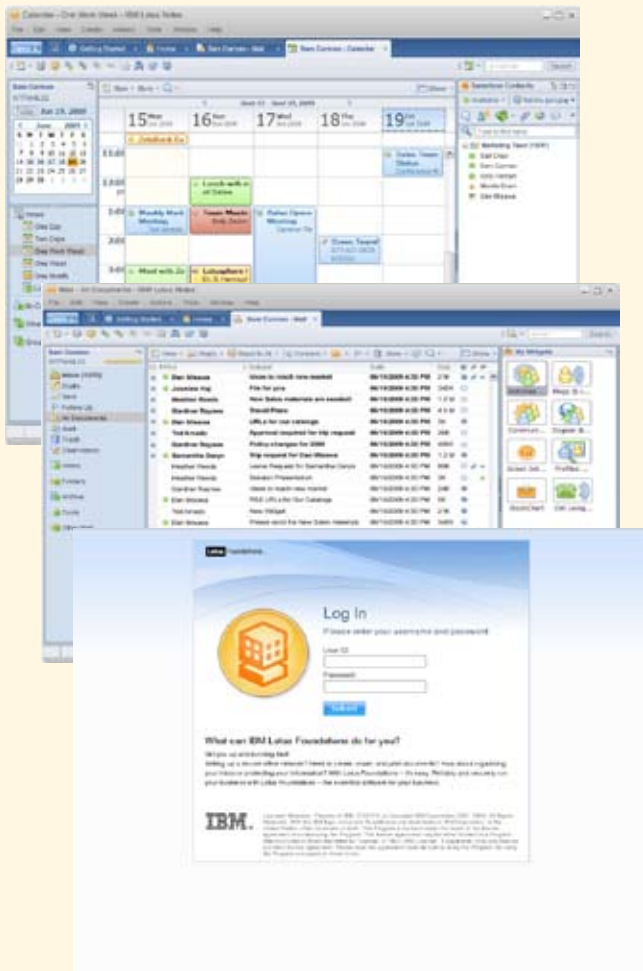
Calendar - One Work Week - IBM Lotus Notes

Getting Started | Home | Sam Carmen - Mail | Sam Carmen - Calendar

Sam Carmen

June 2009

15 Mon
16 Tue
17 Wed
18 Thu
19 Fri

Lunch with a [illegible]

Weekly Work Meeting

Team Meeting

Sales Opera Meeting

Meet with Jo

Sametime Contacts

Marketing Team

Sam Carmen

Day
Two Days
One Work Week
One Week
One Month

Mail - All Documents - IBM Lotus Notes

Getting Started | Home | Sam Carmen - Mail

Sam Carmen

Inbox
Drafts
Sent
Follow Up
All Documents
Junk
Trash

Dan Misawa
Jasmine Haj
Heather Reeds
Gardner Rogers
Dan Misawa
Ted Amado
Gardner Rogers
Samantha Daryn

Week to reach new market
File for you
New Sales materials are needed!
Sales Plans
URLs for our catalogs
Approval required for trip request
Policy changes for 2009
Trip request for Dan Misawa

My Widgets

Lotus Foundations

Log In

Please enter your username and password

User ID

Password

Submit

What can IBM Lotus Foundations do for you?

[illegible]

IBM.

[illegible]